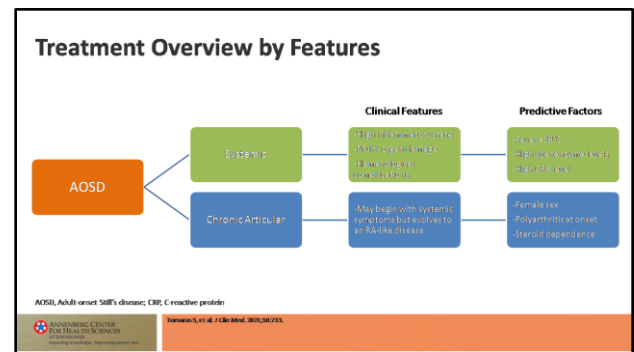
Treatment Overview by Features

Clinical Features

Predictive Factors

AOSD

Systemic

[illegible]

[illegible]

Chronic Articular

-May begin with systemic symptoms but evolves to an RA-like disease

-Female sex
-Polyarthritis at onset
-Steroid dependence

AOSD, Adult-onset Still's disease; CRP, C-reactive protein

ANNENBERG CENTER FOR HEALTH SCIENCES

Tomaras S, et al. J Clin Med. 2021;10:733.